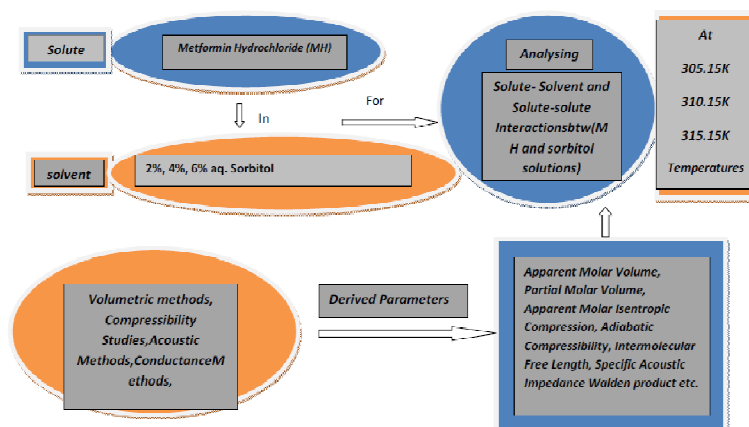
Solute

Metformin Hydrochloride (MH)

In

For

Analysing

Solute- Solvent and Solute-solute Interactionsbtw(MH and sorbitol solutions)

At

305.15K

310.15K

315.15K

Temperatures

solvent

2%, 4%, 6% aq. Sorbitol

Volumetric methods, Compressibility Studies,Acoustic Methods,ConductanceMethods,

Derived Parameters

Apparent Molar Volume, Partial Molar Volume, Apparent Molar Isentropic Compression, Adiabatic Compressibility, Intermolecular Free Length, Specific Acoustic Impedance Walden product etc.